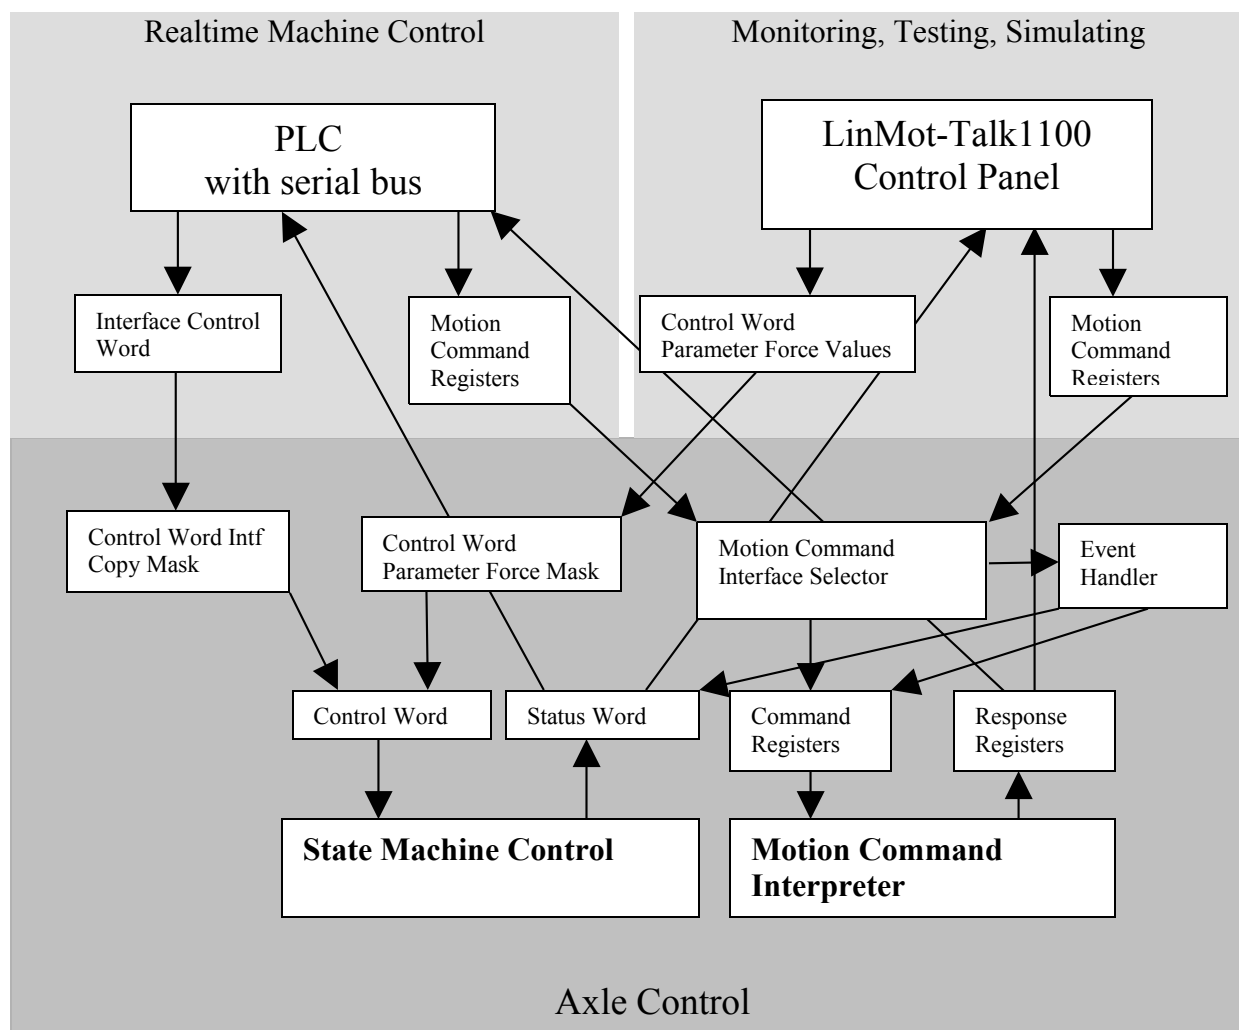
Realtime Machine Control

Monitoring, Testing, Simulating

PLC
with serial bus

LinMot-Talk1100
Control Panel

Interface Control Word

Motion Command Registers

Control Word Parameter Force Values

Motion Command Registers

Control Word Intf Copy Mask

Control Word Parameter Force Mask

Motion Command Interface Selector

Event Handler

Control Word

Status Word

Command Registers

Response Registers

State Machine Control

Motion Command Interpreter

Axle Control